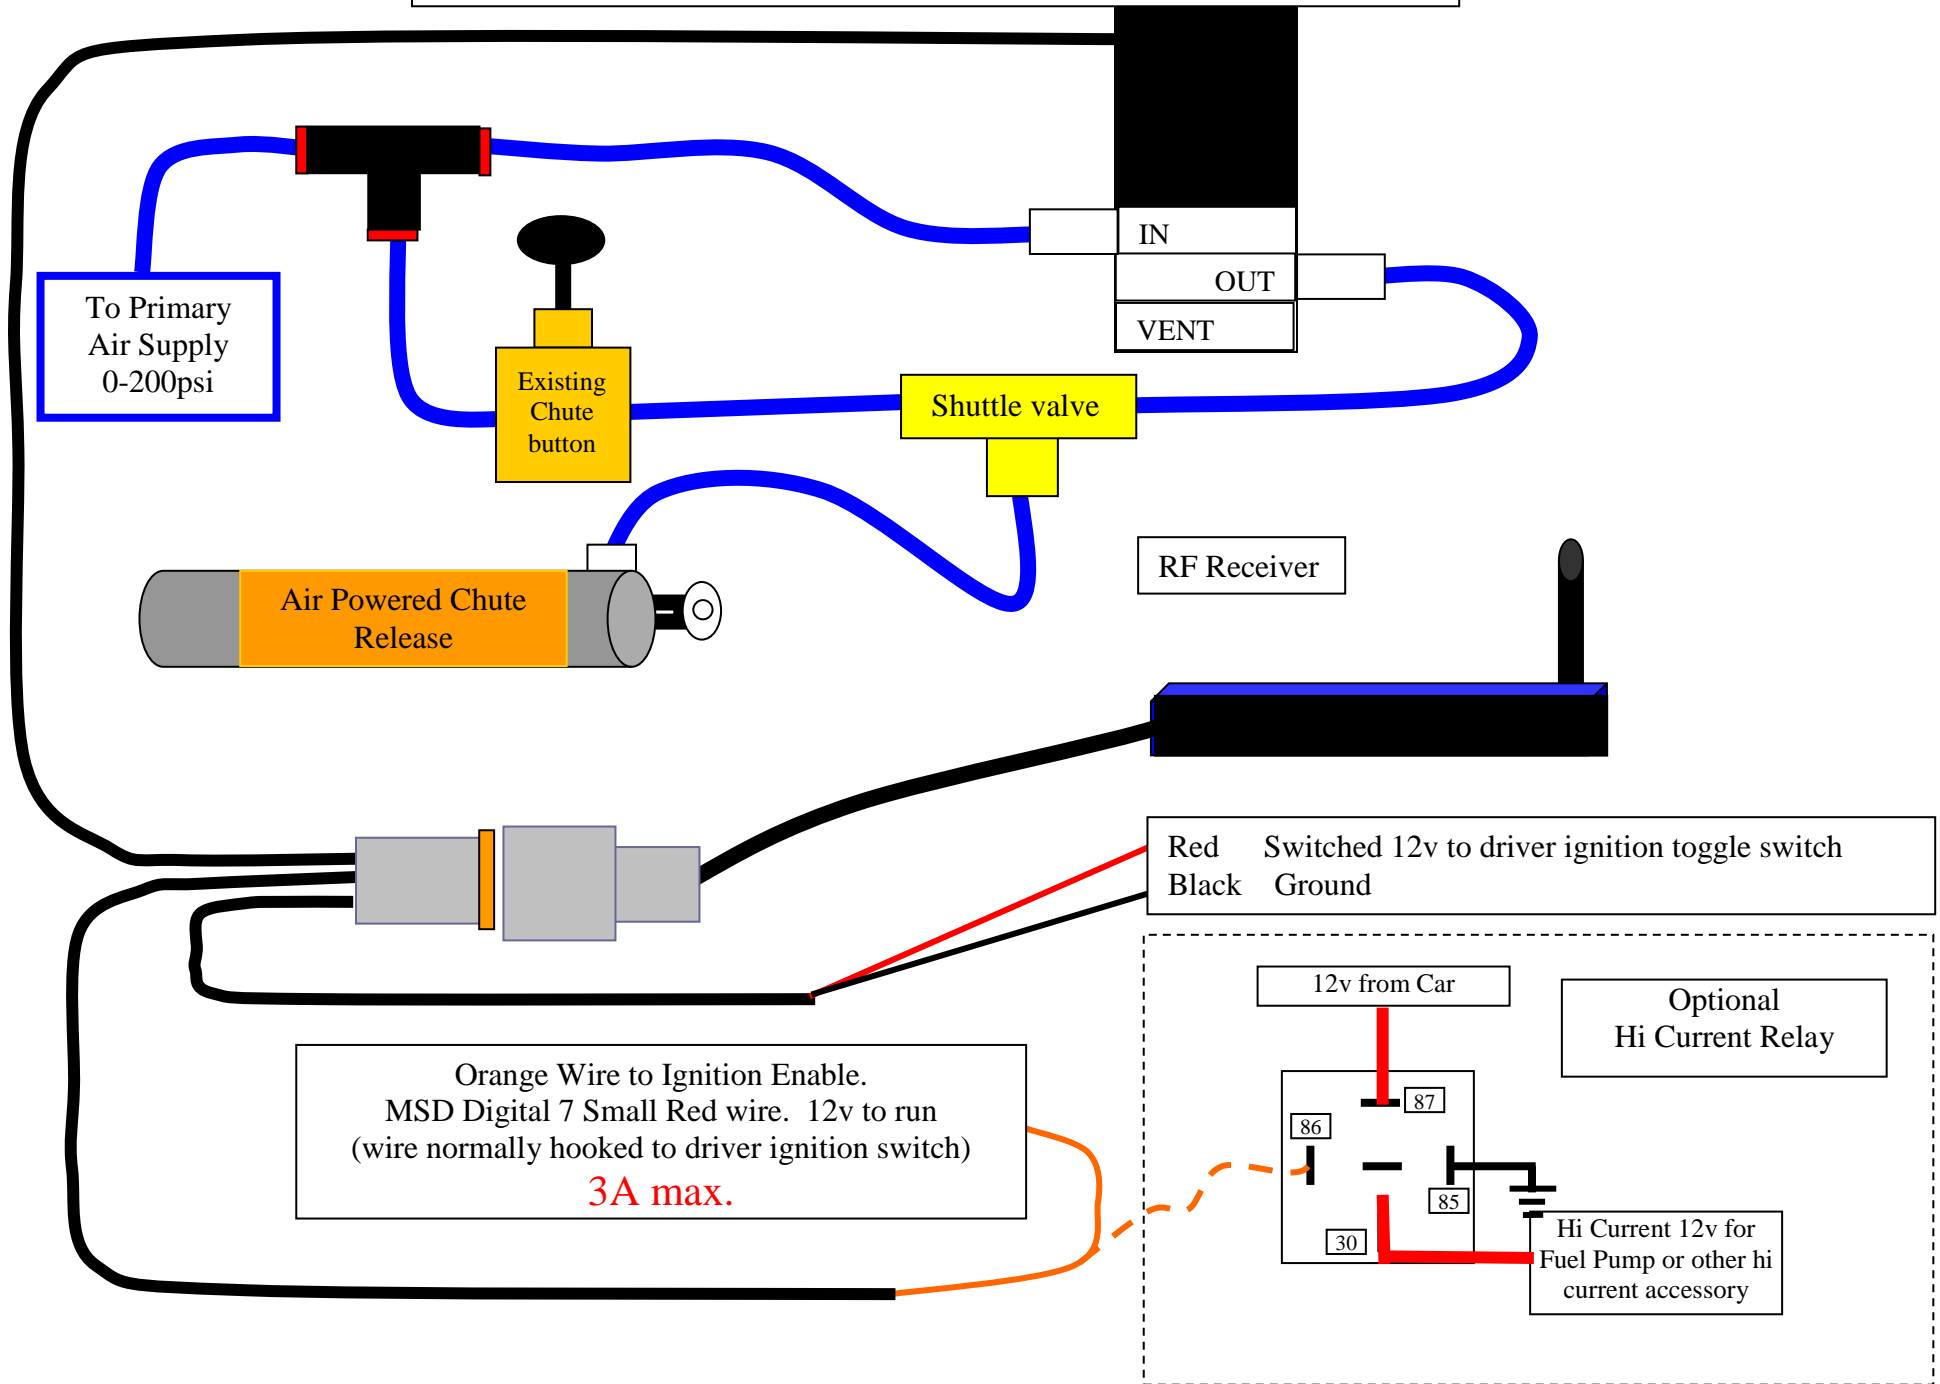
To Primary Air Supply 0-200psi

IN
OUT
VENT

Existing Chute button

Shuttle valve

RF Receiver

Air Powered Chute Release

Red Switched 12v to driver ignition toggle switch
Black Ground

12v from Car

Optional Hi Current Relay

87
86
85
30

Hi Current 12v for Fuel Pump or other hi current accessory

Orange Wire to Ignition Enable.
MSD Digital 7 Small Red wire. 12v to run
(wire normally hooked to driver ignition switch)
3A max.